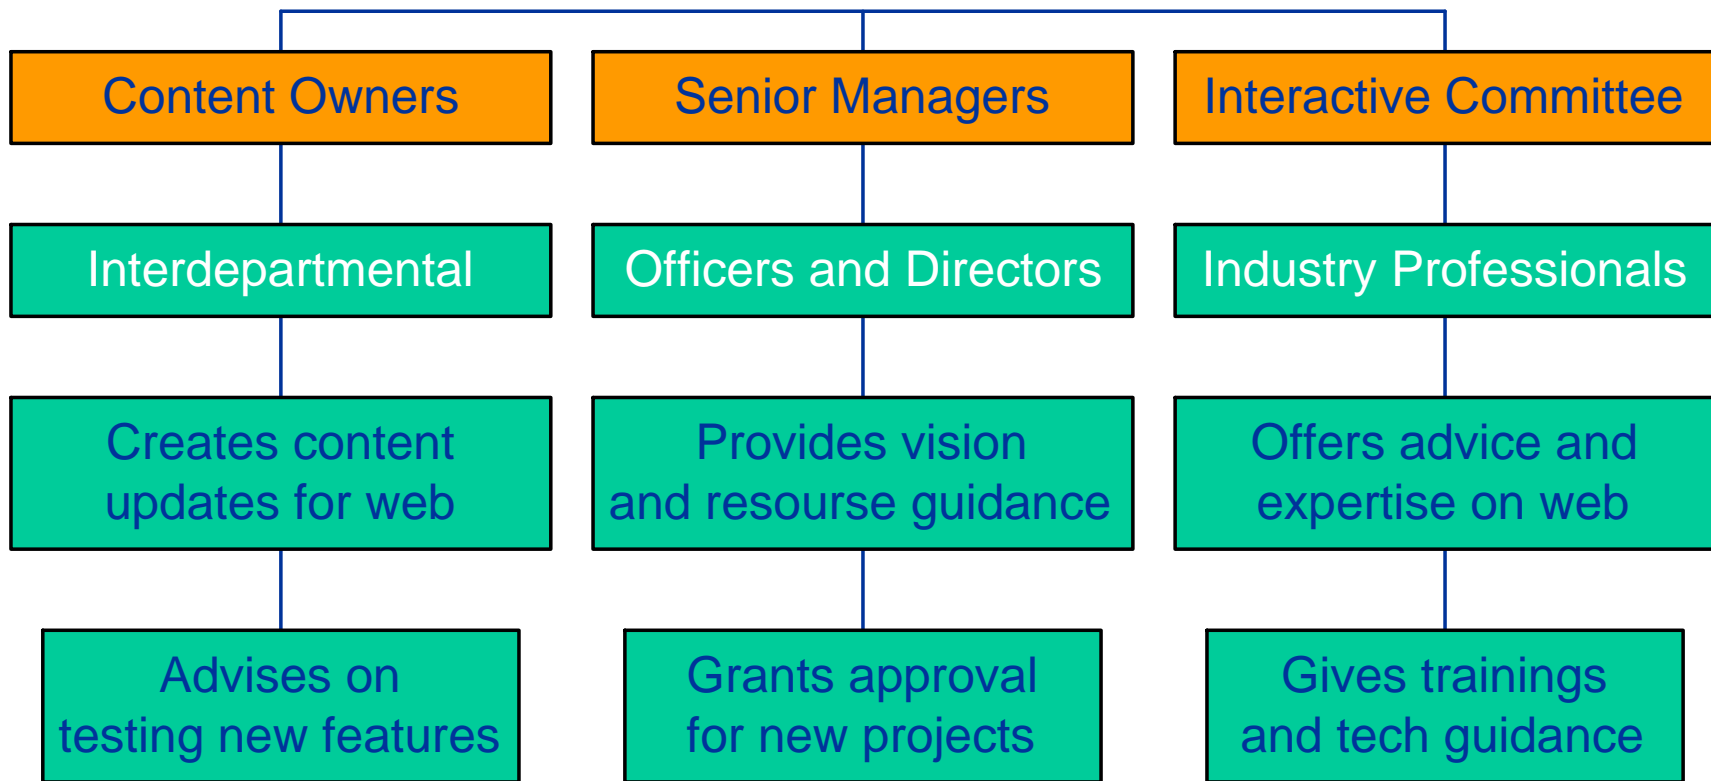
Content Owners

Interdepartmental

Creates content updates for web

Advises on testing new features

Senior Managers

Officers and Directors

Provides vision and resourse guidance

Grants approval for new projects

Interactive Committee

Industry Professionals

Offers advice and expertise on web

Gives trainings and tech guidance